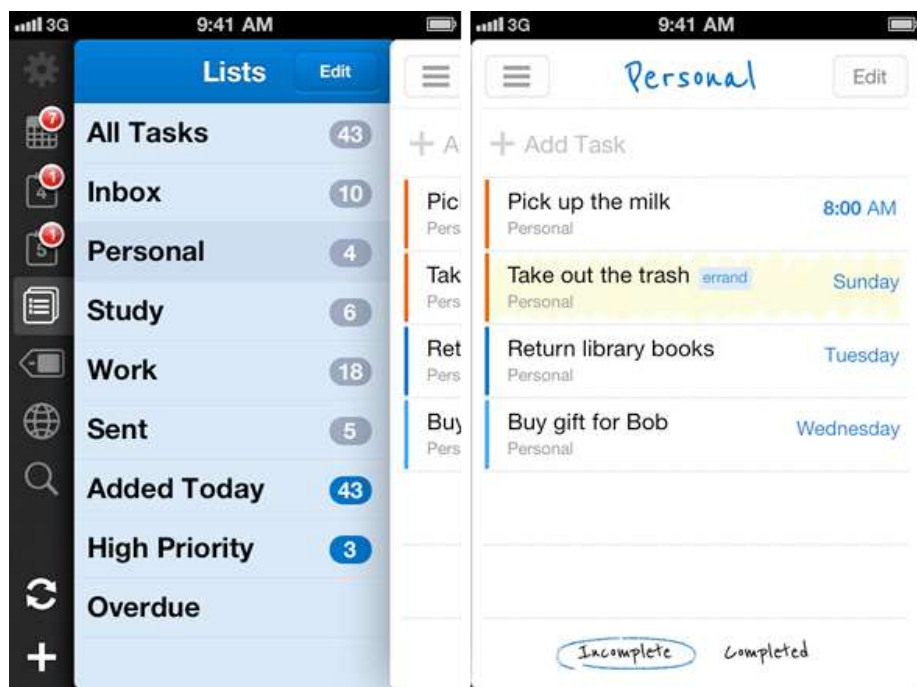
3G 9:41 AM

7
1
4
1
5

Lists Edit

All Tasks 43
Inbox 10
Personal 4
Study 6
Work 18
Sent 5
Added Today 43
High Priority 3
Overdue

+ A
Pic
Pers
Tak
Pers
Ret
Pers
Buy
Pers

3G 9:41 AM

Personal Edit

+ Add Task

Pick up the milk
Personal
8:00 AM

Take out the trash errand
Personal
Sunday

Return library books
Personal
Tuesday

Buy gift for Bob
Personal
Wednesday

Incomplete Completed